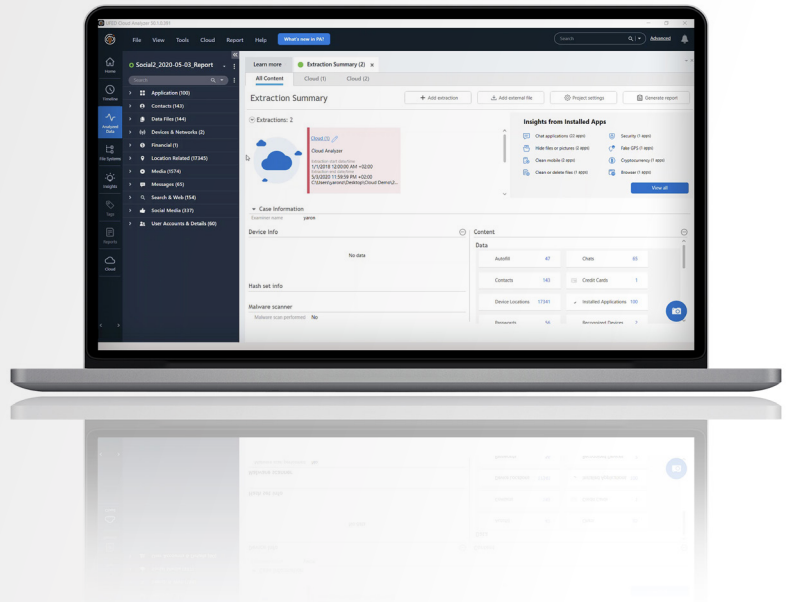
UFED Cloud Analyzer

File View Tools Cloud Report Help What's new in PA?

Search Advanced

Home
Timeline
Analyzed Data
File Systems
Insights
Tags
Reports
Cloud

Social2_2020-05-03_Report

Search

Application (100)
Contacts (143)
Data Files (144)
Devices & Networks (2)
Financial (1)
Location Related (17345)
Media (5574)
Messages (65)
Search & Web (554)
Social Media (337)
User Accounts & Details (60)

Learn more
Extraction Summary (2)

All Content Cloud (1) Cloud (2)

Extraction Summary

+ Add extraction Add external file Project settings Generate report

Extractions: 2

Cloud (1)
Cloud Analyzer
Extraction start date/time
1/1/2018 12:00:00 AM +02:00
Extraction end date/time
5/3/2020 11:59:59 PM +02:00
C:\Users\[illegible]\Desktop\Cloud Demo\2...

Insights from Installed Apps

Chat applications (33 apps)
Hide files or pictures (2 apps)
Clean mobile (2 apps)
Clean or delete files (1 apps)
Security (1 apps)
Fake GPS (1 apps)
Cryptocurrency (1 apps)
Browser (1 apps)

View all

Case Information
Examiner name yaron

Device Info

No data

Hash set info

Malware scanner
Malware scan performed No

Content

Data

Autofill 47
Chats 65
Contacts 143
Credit Cards 1
Device Locations 17341
Installed Applications 100
Passwords 56
Recognized Devices 2